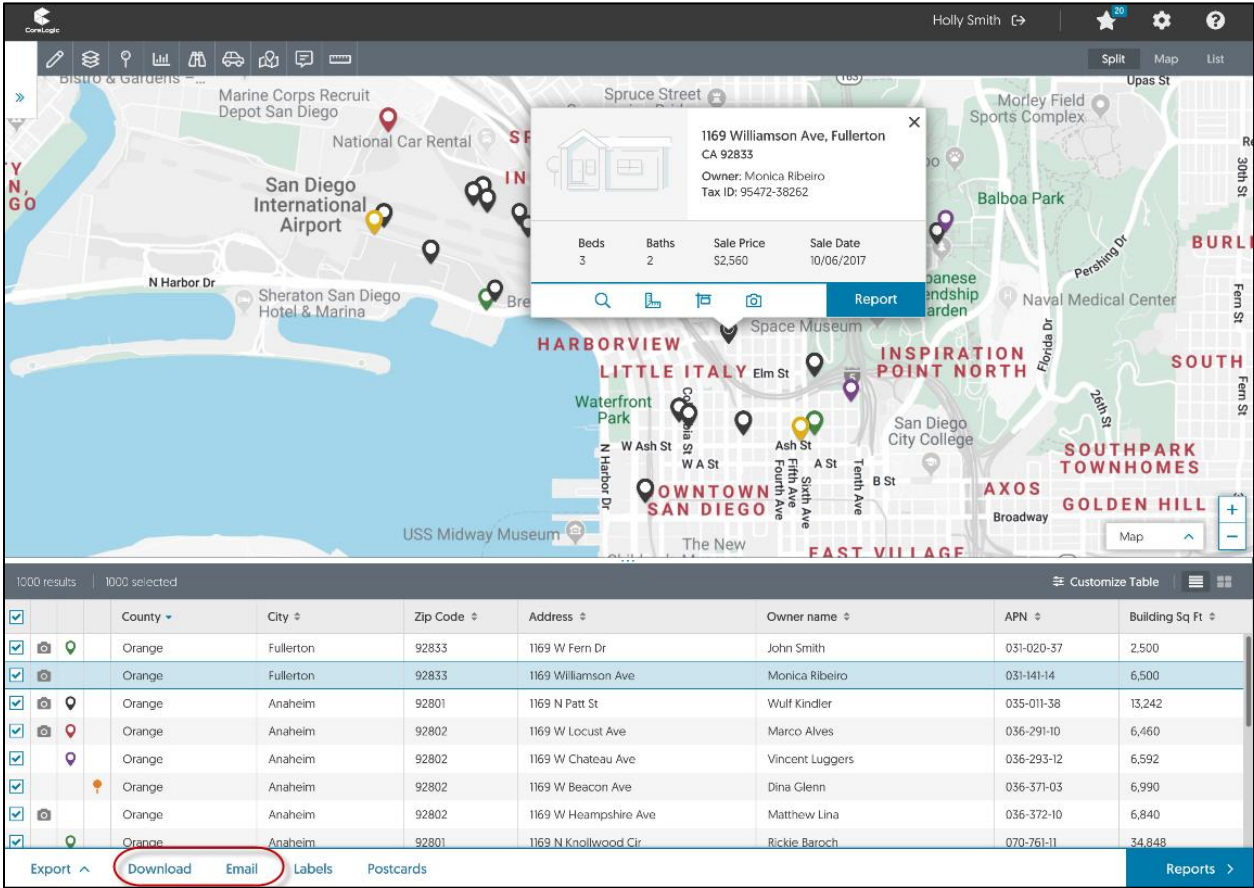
CoreLogic

Holly Smith

20

Split Map List

»

Bistro & Gardens

Marine Corps Recruit Depot San Diego

National Car Rental

San Diego International Airport

N Harbor Dr

Sheraton San Diego Hotel & Marina

Spruce Street

Upas St

Morley Field Sports Complex

Balboa Park

BURL

Pershing Dr

Naval Medical Center

30th St

Fern St

1169 Williamson Ave, Fullerton
CA 92833
Owner: Monica Ribeiro
Tax ID: 95472-38262

| Beds | Baths | Sale Price | Sale Date |
|---|---|---|---|
| 3 | 2 | $2,560 | 10/06/2017 |

Report

Space Museum

HARBORVIEW

LITTLE ITALY Elm St

INSPIRATION POINT NORTH

Florida Dr

SOUTH

Waterfront Park

W Ash St

W A St

Ash St

A St

B St

San Diego City College

SOUTHPARK TOWNHOMES

26th St

N Harbor Dr

DOWNTOWN SAN DIEGO

Fifth Ave

Fourth Ave

Sixth Ave

Tenth Ave

AXOS

Broadway

GOLDEN HILL

USS Midway Museum

The New

EAST VILLAGE

Map

1000 results | 1000 selected

Customize Table

| | | | | County | City | Zip Code | Address | Owner name | APN | Building Sq Ft |
|---|---|---|---|---|---|---|---|---|---|---|
| | | | | Orange | Fullerton | 92833 | 1169 W Fern Dr | John Smith | 031-020-37 | 2,500 |
| | | | | Orange | Fullerton | 92833 | 1169 Williamson Ave | Monica Ribeiro | 031-141-14 | 6,500 |
| | | | | Orange | Anaheim | 92801 | 1169 N Patt St | Wulf Kindler | 035-011-38 | 13,242 |
| | | | | Orange | Anaheim | 92802 | 1169 W Locust Ave | Marco Alves | 036-291-10 | 6,460 |
| | | | | Orange | Anaheim | 92802 | 1169 W Chateau Ave | Vincent Luggers | 036-293-12 | 6,592 |
| | | | | Orange | Anaheim | 92802 | 1169 W Beacon Ave | Dina Glenn | 036-371-03 | 6,990 |
| | | | | Orange | Anaheim | 92802 | 1169 W Heampshire Ave | Matthew Lina | 036-372-10 | 6,840 |
| | | | | Orange | Anaheim | 92801 | 1169 N Knollwood Cir | Rickie Baroch | 070-761-11 | 34,848 |

Export ^ Download Email Labels Postcards

Reports >